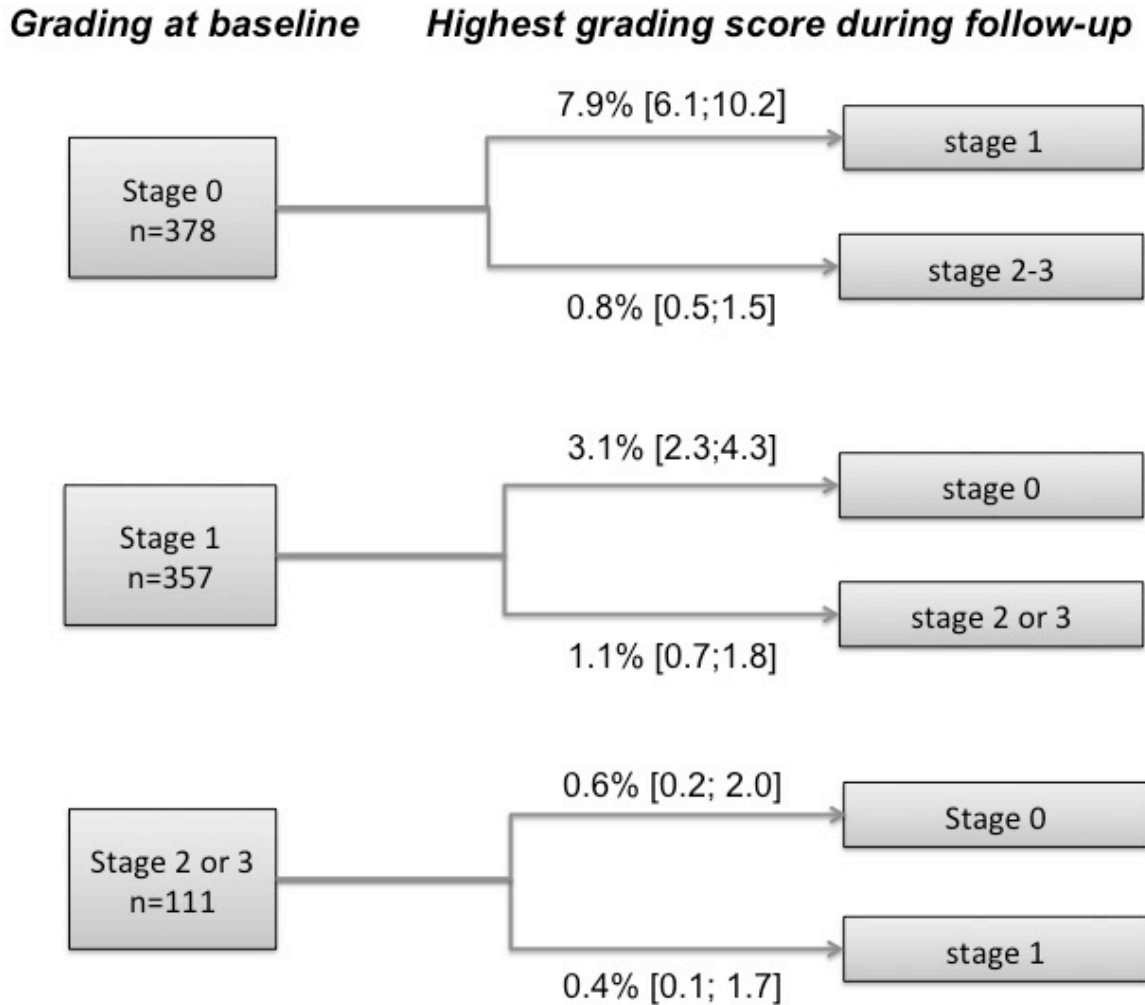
Grading at baseline

Highest grading score during follow-up

Stage 0
n=378

7.9% [6.1;10.2]

stage 1

stage 2-3

0.8% [0.5;1.5]

Stage 1
n=357

3.1% [2.3;4.3]

stage 0

stage 2 or 3

1.1% [0.7;1.8]

Stage 2 or 3
n=111

0.6% [0.2; 2.0]

Stage 0

stage 1

0.4% [0.1; 1.7]